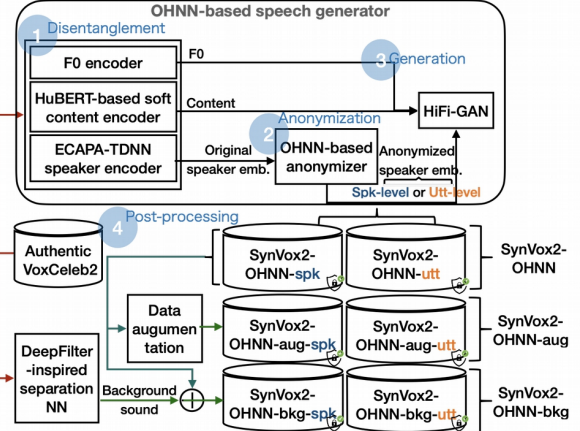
OHNN-based speech generator

1 Disentanglement

F0 encoder

HuBERT-based soft content encoder

ECAPA-TDNN speaker encoder

F0

Content

Original speaker emb.

2 Anonymization

OHNN-based anonymizer

Anonymized speaker emb.

Spk-level or Utt-level

3 Generation

HiFi-GAN

4 Post-processing

Authentic VoxCeleb2

DeepFilter -inspired separation NN

Data augumentation

Background sound

SynVox2-OHNN-spk

SynVox2-OHNN-utt

SynVox2-OHNN

SynVox2-OHNN-aug-spk

SynVox2-OHNN-aug-utt

SynVox2-OHNN-aug

SynVox2-OHNN-bkg-spk

SynVox2-OHNN-bkg-utt

SynVox2-OHNN-bkg